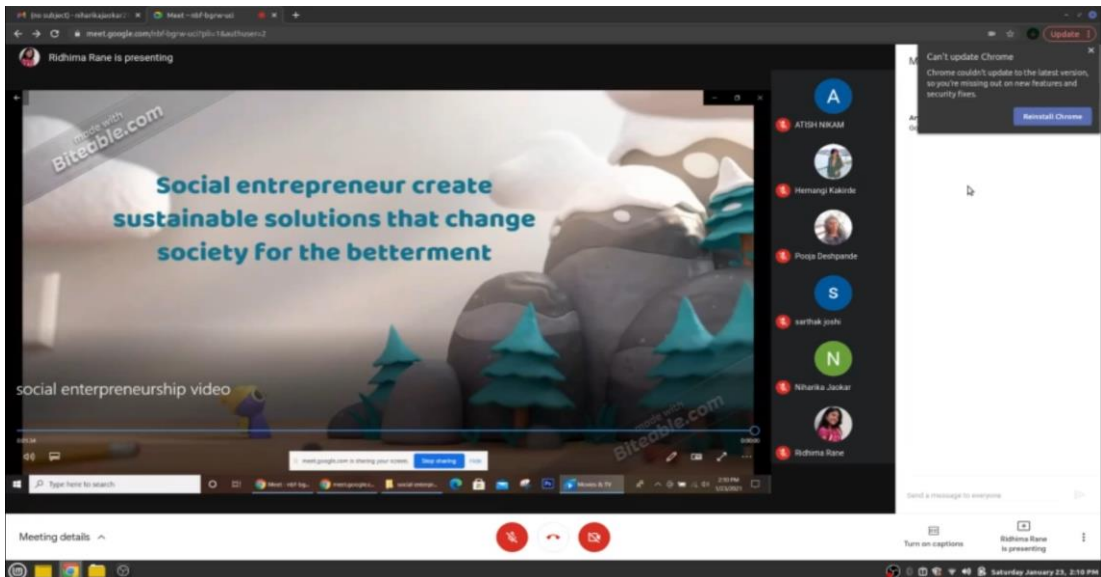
(no subject) - niharikajaokar2 ×
Meet - nbf-bgrw-sei ×
meet.google.com/nbf-bgrw-ucf?pli=1&authuser=2
Update

Ridhima Rane is presenting

Can't update Chrome
Chrome couldn't update to the latest version, so you're missing out on new features and security fixes.
Reinstall Chrome

made with Biteable.com

Social entrepreneur create sustainable solutions that change society for the betterment

social enterpreneurship video

made with Biteable.com

meet.google.com is sharing your screen. Stop sharing Hide

Type here to search

A
ATISH NIKAM
Hemangi Kakirde
Pooja Deshpande
S
sarthak joshi
N
Niharika Jaokar
Ridhima Rane

Send a message to everyone

Meeting details ^

Turn on captions
Ridhima Rane is presenting

Saturday January 23, 2:10 PM